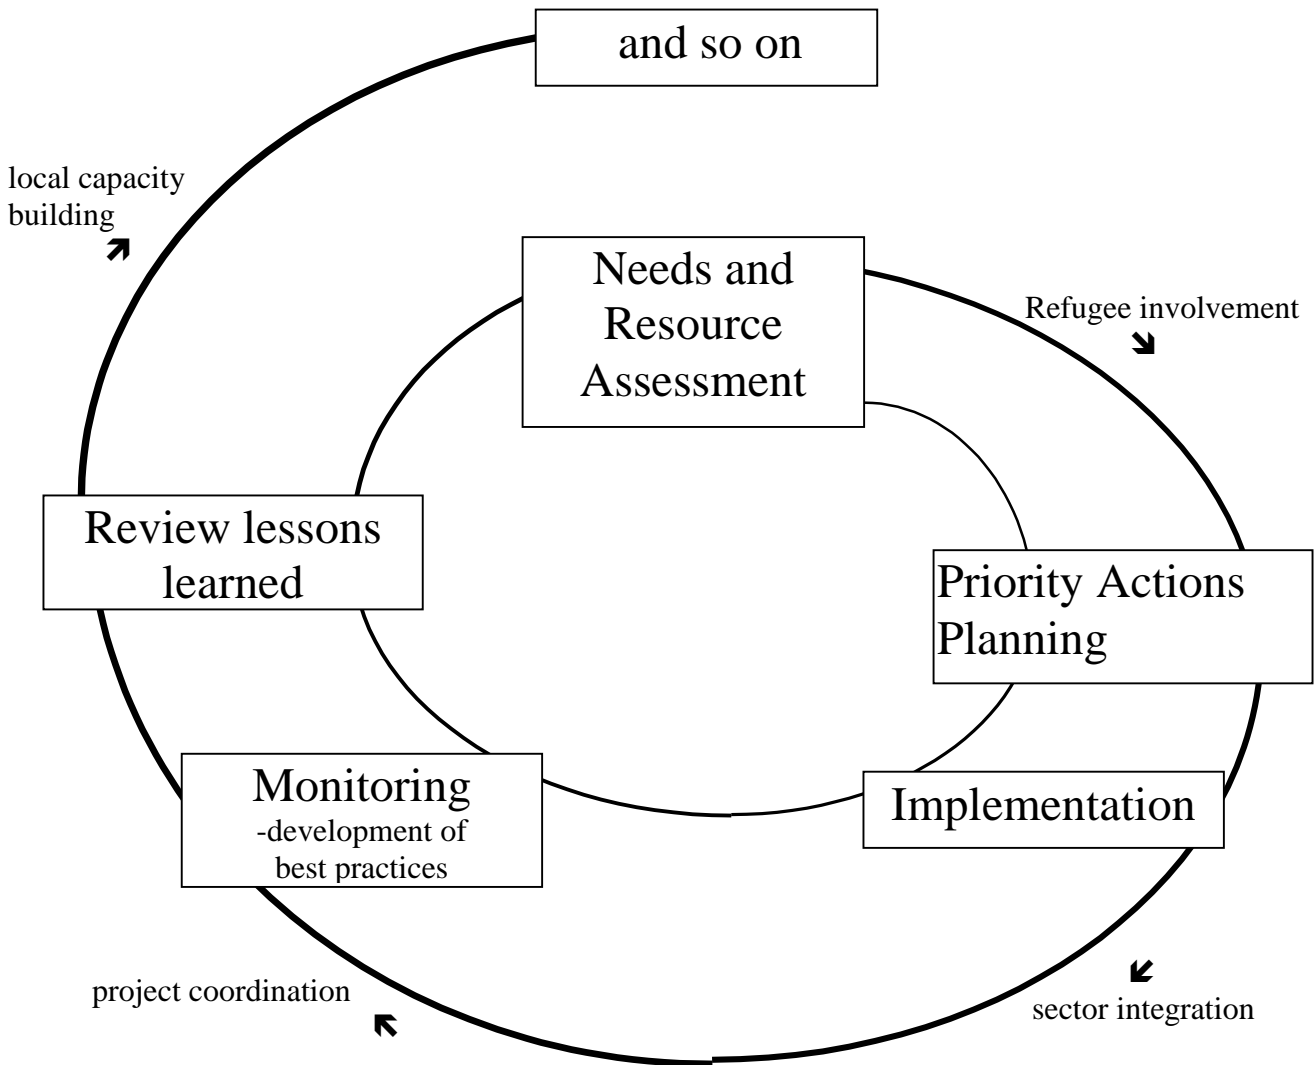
and so on

local capacity building

Needs and Resource Assessment

Refugee involvement

Review lessons learned

Priority Actions Planning

Monitoring -development of best practices

Implementation

project coordination

sector integration